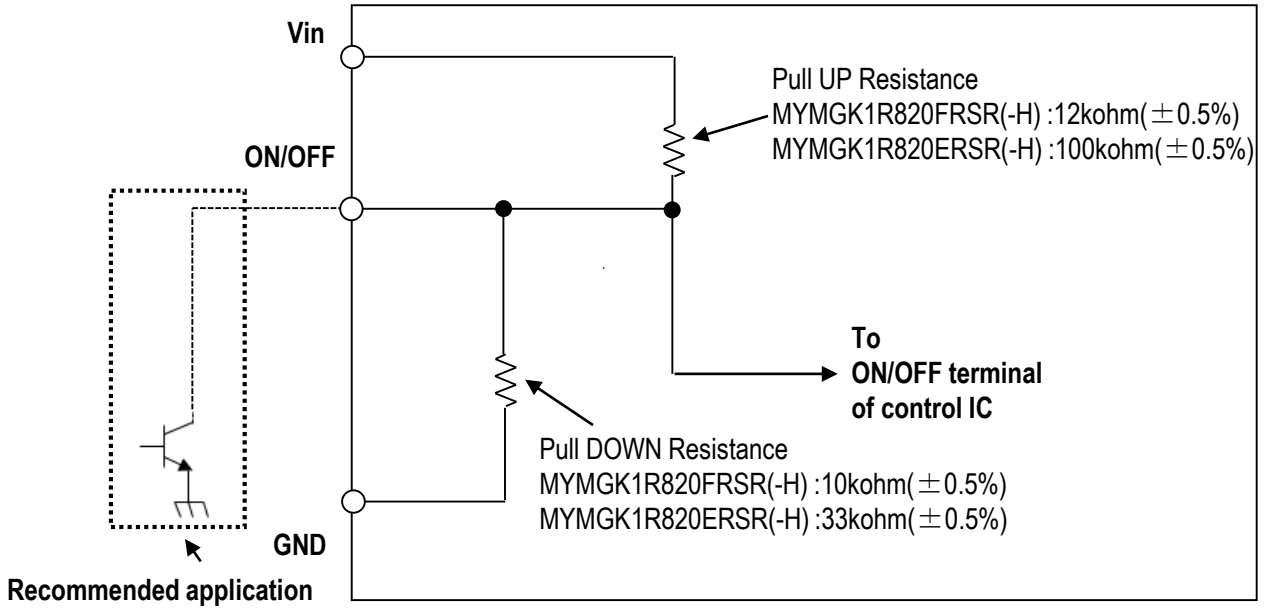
Vin

ON/OFF

GND

Pull UP Resistance
MYMGK1R820FRSR(-H) :12kohm($\pm$0.5%)
MYMGK1R820ERSR(-H) :100kohm($\pm$0.5%)

To
ON/OFF terminal
of control IC

Pull DOWN Resistance
MYMGK1R820FRSR(-H) :10kohm($\pm$0.5%)
MYMGK1R820ERSR(-H) :33kohm($\pm$0.5%)

Recommended application